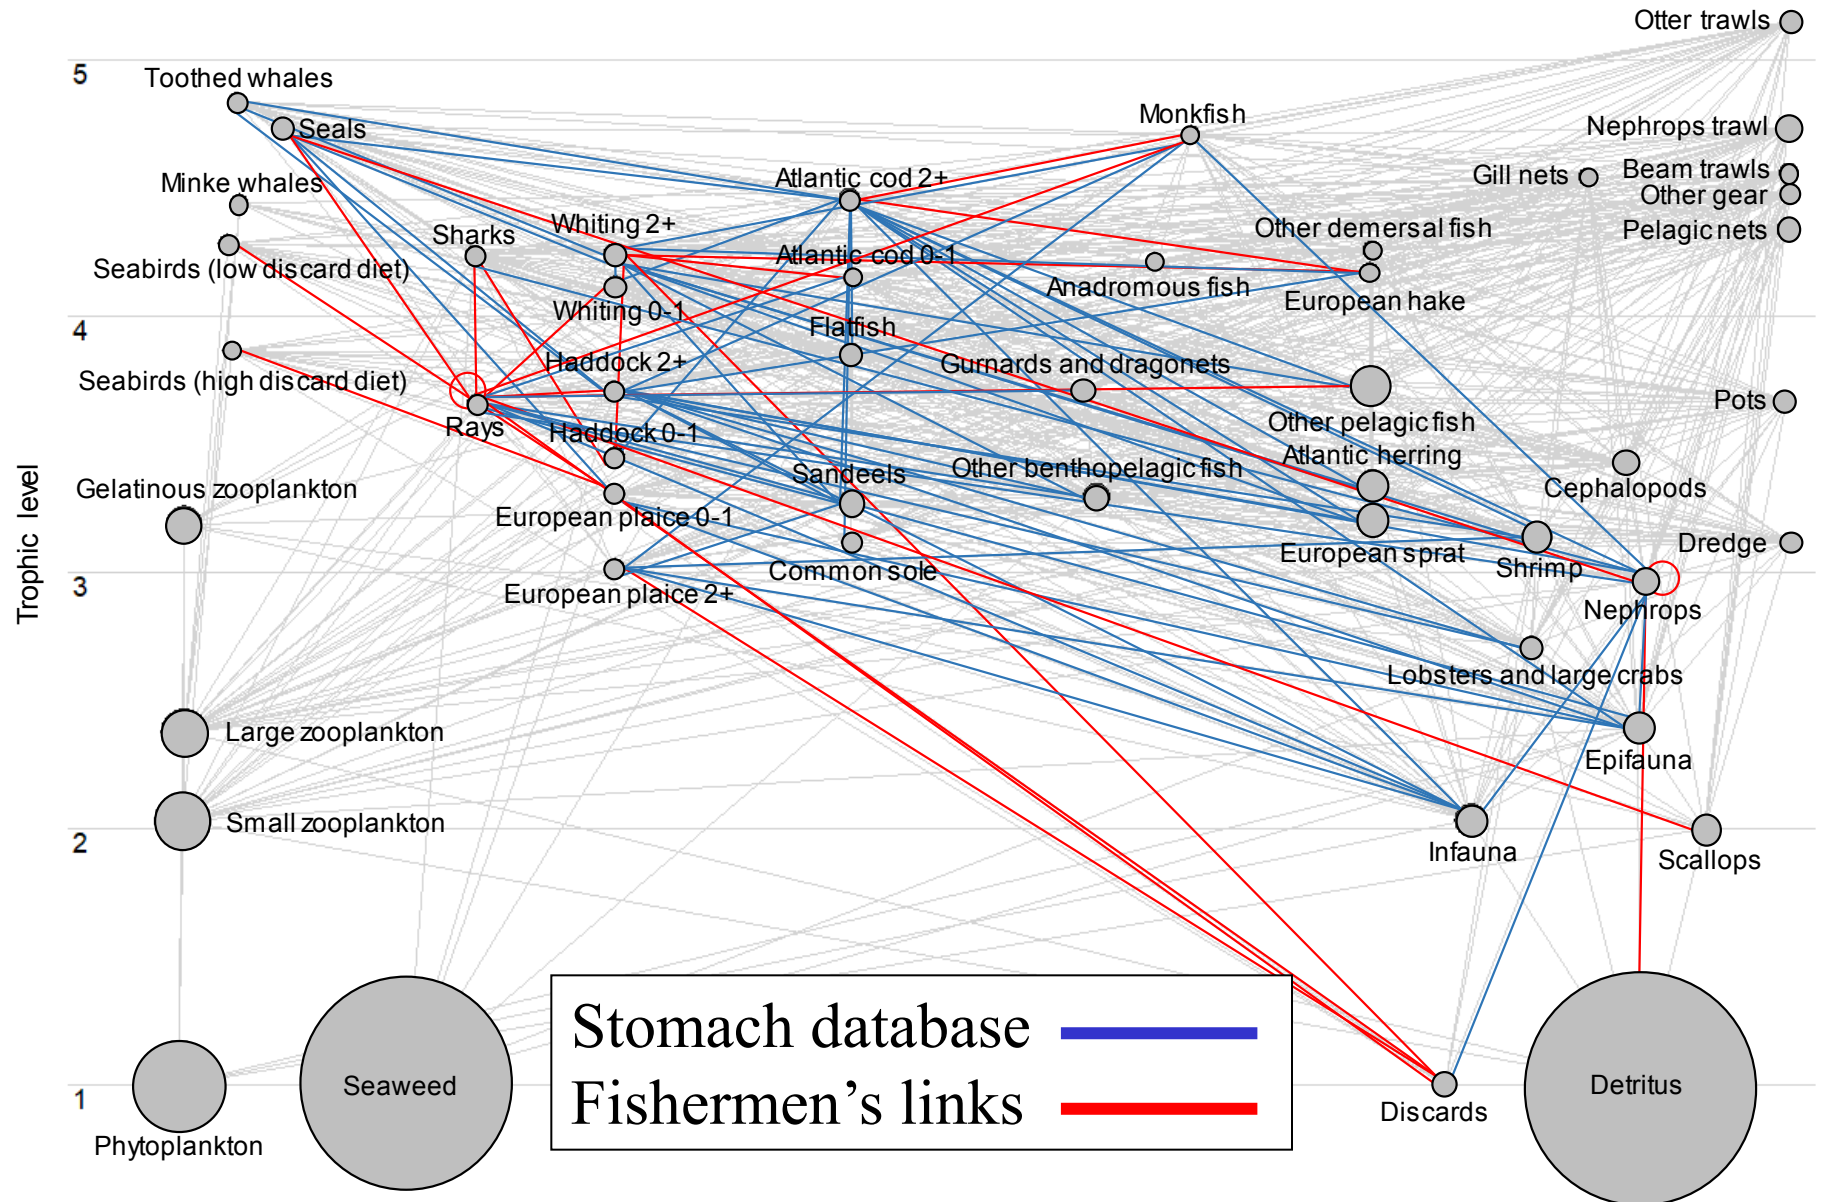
Otter trawls
5
Toothed whales
Seals
Monkfish
Nephrops trawl
Minke whales
Atlantic cod 2+
Gill nets
Beam trawls
Other gear
Whiting 2+
Sharks
Other demersal fish
Pelagic nets
Atlantic cod 0-1
Seabirds (low discard diet)
Anadromous fish
European hake
Whiting 0-1
4
Flatfish
Haddock 2+
Gurnards and dragonets
Seabirds (high discard diet)
Pots
Rays
Other pelagic fish
Haddock 0-1
Atlantic herring
Trophic level
Gelatinous zooplankton
Sandeels
Other benthopelagic fish
Cephalopods
European plaice 0-1
European sprat
Dredge
Common sole
Shrimp
3
European plaice 2+
Nephrops
Lobsters and large crabs
Large zooplankton
Epifauna
Small zooplankton
2
Infauna
Scallops
Stomach database
Fishermen’s links
Seaweed
Detritus
1
Discards
Phytoplankton